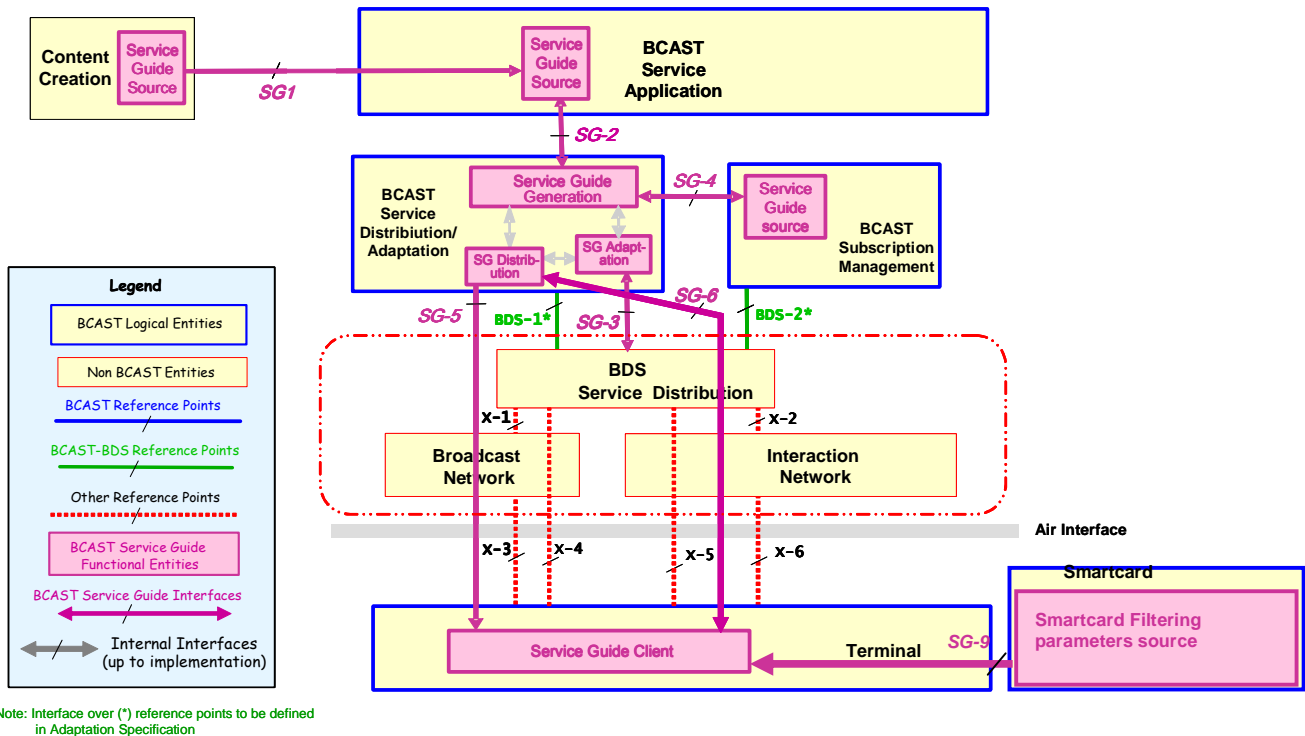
Content Creation

Service Guide Source

SG1

Service Guide Source

BCAST Service Application

SG-2

BCAST Service Distribiution/ Adaptation

Service Guide Generation

SG-4

Service Guide source

BCAST Subscription Management

SG Distribution

SG Adaptation

SG-6

SG-5

BDS-1*

SG-3

BDS-2*

Legend

BCAST Logical Entities

Non BCAST Entities

BCAST Reference Points

BCAST-BDS Reference Points

Other Reference Points

BCAST Service Guide Functional Entities

BCAST Service Guide Interfaces

Internal Interfaces (up to implementation)

BDS Service Distribution

x-1

x-2

Broadcast Network

Interaction Network

Air Interface

x-3

x-4

x-5

x-6

Smartcard

Smartcard Filtering parameters source

SG-9

Service Guide Client

Terminal

Note: Interface over (*) reference points to be defined in Adaptation Specification